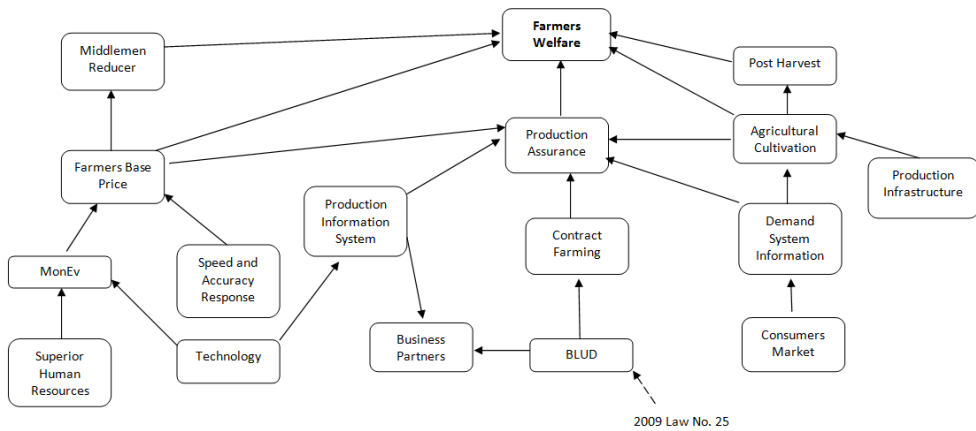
Farmers Welfare

Middlemen Reducer

Post Harvest

Production Assurance

Agricultural Cultivation

Farmers Base Price

Production Information System

Production Infrastructure

Contract Farming

Demand System Information

Speed and Accuracy Response

MonEv

Business Partners

BLUD

Consumers Market

Superior Human Resources

Technology

2009 Law No. 25